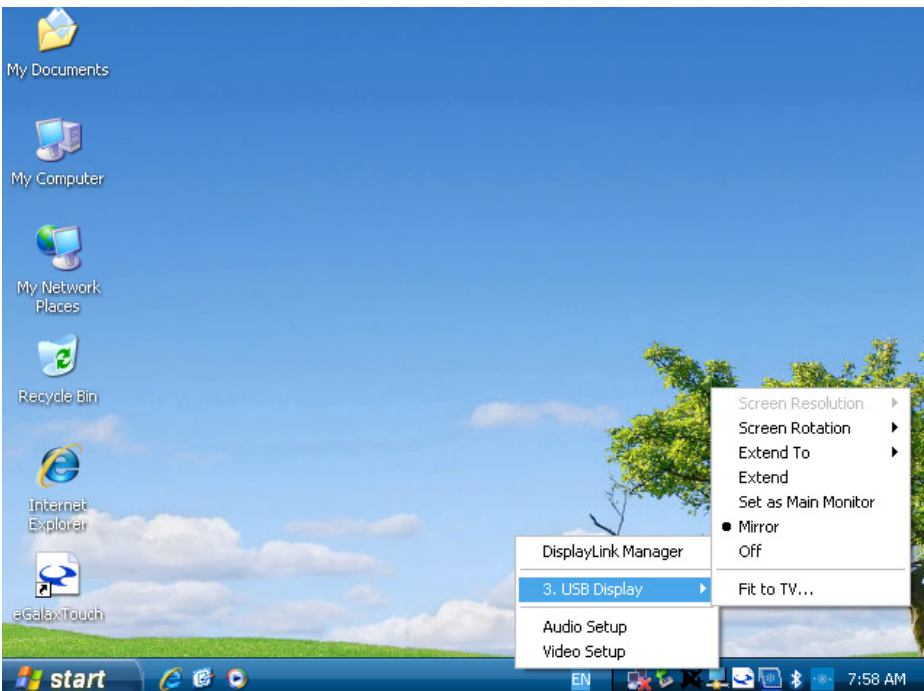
My Documents

My Computer

My Network Places

Recycle Bin

Internet Explorer

eGalaxTouch

DisplayLink Manager

3. USB Display

Audio Setup

Video Setup

Screen Resolution

Screen Rotation

Extend To

Extend

Set as Main Monitor

Mirror

Off

Fit to TV...

start

EN

7:58 AM